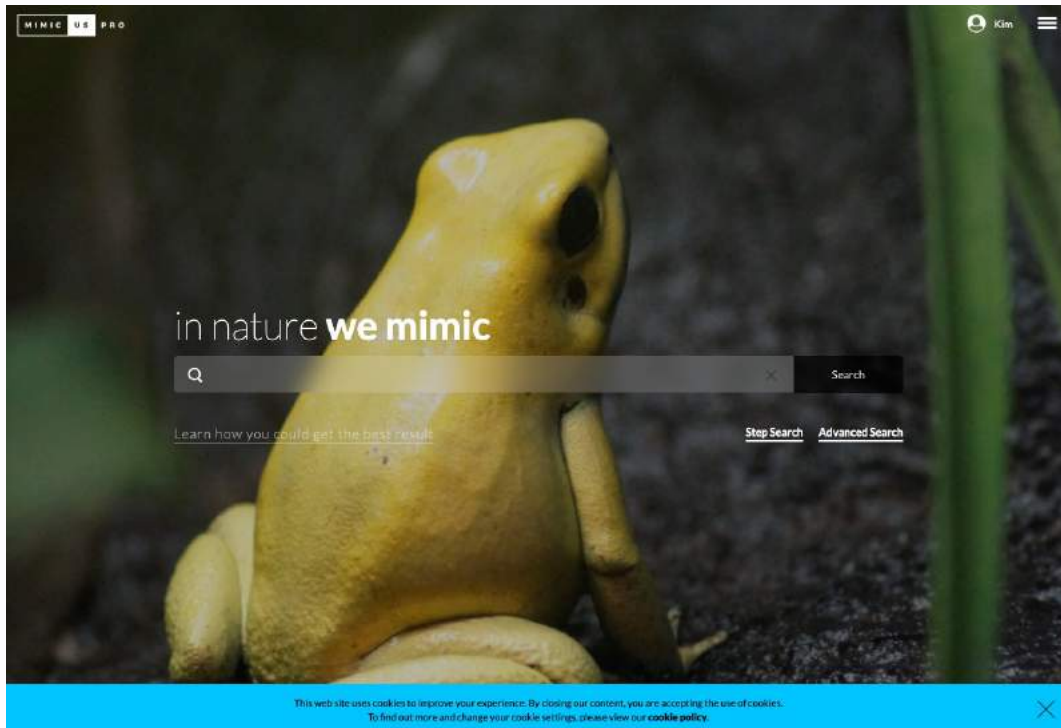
MIMIC US PRO

Kim

in nature **we mimic**

Search

Learn how you could get the best result

Step Search

Advanced Search

This web site uses cookies to improve your experience. By closing our content, you are accepting the use of cookies. To find out more and change your cookie settings, please view our **cookie policy**.